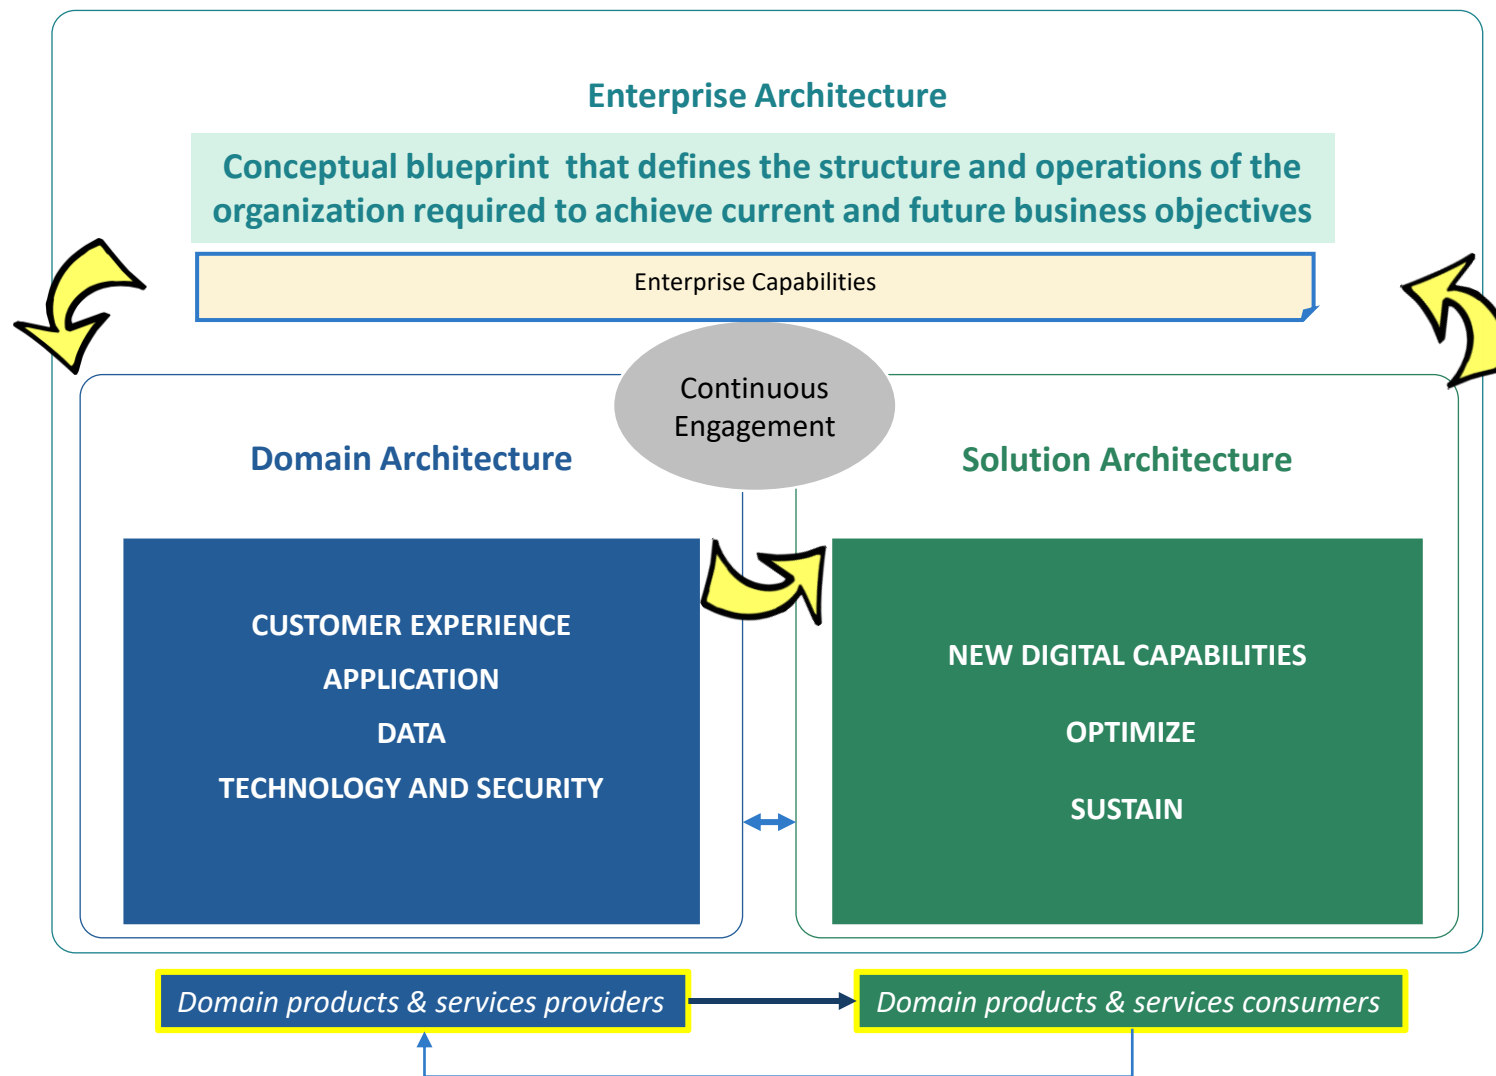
Enterprise Architecture

Conceptual blueprint that defines the structure and operations of the organization required to achieve current and future business objectives

Enterprise Capabilities

Continuous Engagement

Domain Architecture

Solution Architecture

CUSTOMER EXPERIENCE
APPLICATION
DATA
TECHNOLOGY AND SECURITY

NEW DIGITAL CAPABILITIES
OPTIMIZE
SUSTAIN

Domain products & services providers

Domain products & services consumers